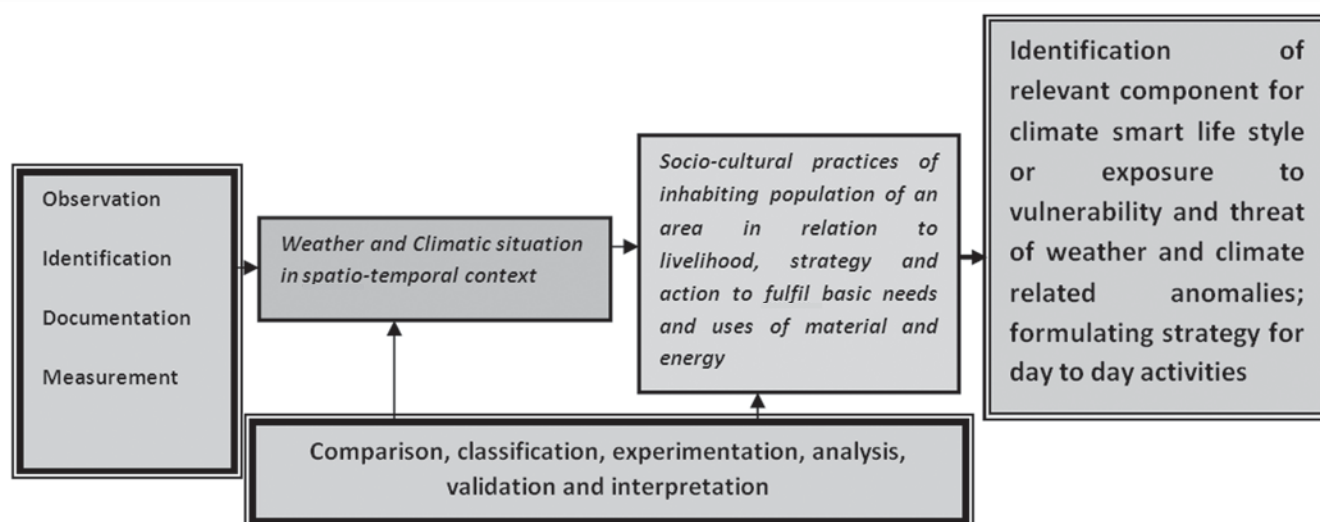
Observation

Identification

Documentation

Measurement

Weather and Climatic situation in spatio-temporal context

Socio-cultural practices of inhabiting population of an area in relation to livelihood, strategy and action to fulfil basic needs and uses of material and energy

Identification of relevant component for climate smart life style or exposure to vulnerability and threat of weather and climate related anomalies; formulating strategy for day to day activities

Comparison, classification, experimentation, analysis, validation and interpretation